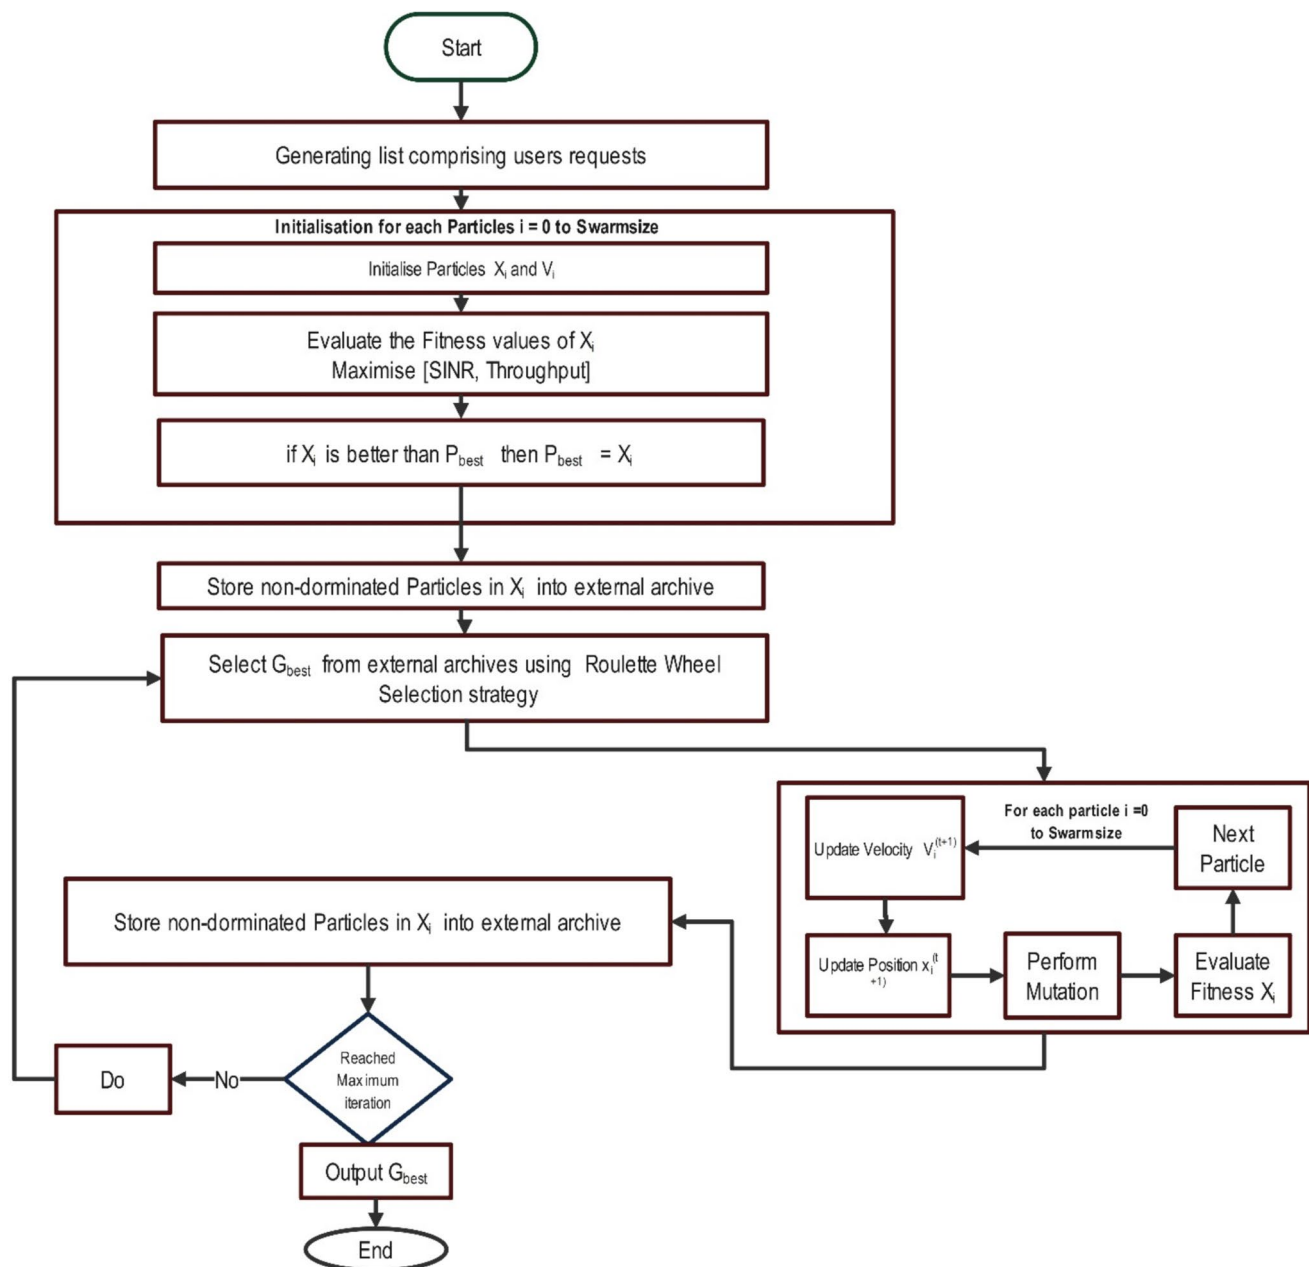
Start

Generating list comprising users requests

Initialisation for each Particles i = 0 to Swarmsize

Initialise Particles $X_i$ and $V_i$

Evaluate the Fitness values of $X_i$
Maximise [SINR, Throughput]

if $X_i$ is better than $P_{best}$ then $P_{best}$ = $X_i$

Store non-dominated Particles in $X_i$ into external archive

Select $G_{best}$ from external archives using Roulette Wheel Selection strategy

For each particle i =0 to Swarmsize

Update Velocity $V_i^{(t+1)}$

Next Particle

Update Position $x_i^{(t+1)}$

Perform Mutation

Evaluate Fitness $X_i$

Store non-dominated Particles in $X_i$ into external archive

Reached Maximum iteration

No

Do

Output $G_{best}$

End